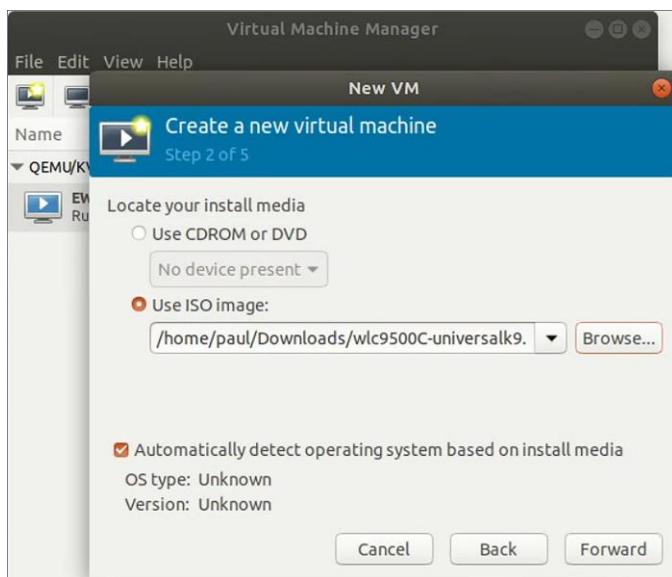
Virtual Machine Manager

File Edit View Help

Name

QEMU/KV

EW
Ru

New VM

Create a new virtual machine

Step 2 of 5

Locate your install media

Use CDROM or DVD

No device present

Use ISO image:

/home/paul/Downloads/wlc9500C-universalk9.

Browse...

Automatically detect operating system based on install media

OS type: Unknown

Version: Unknown

Cancel

Back

Forward